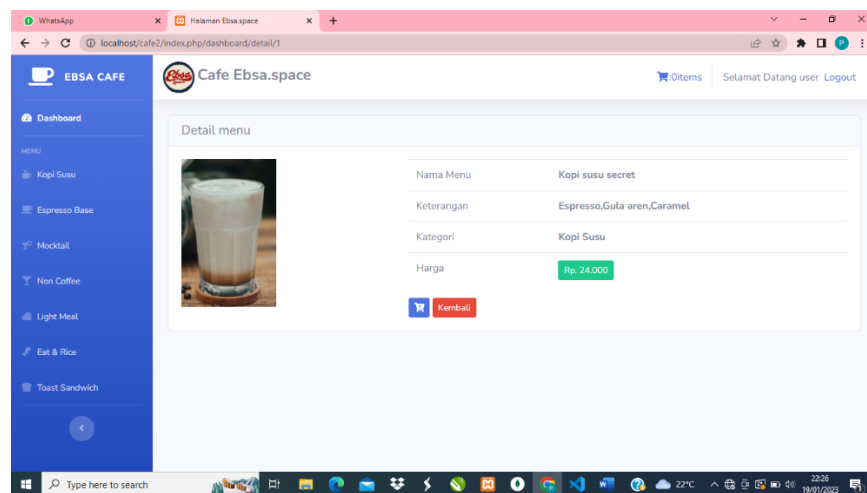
WhatsApp
Halaman Ebsa.space
localhost/cafe2/index.php/dashboard/detail/1

EBSA CAFE
Dashboard
MENU
Kopi Susu
Espresso Base
Mocktail
Non Coffee
Light Meal
Eat & Rice
Toast Sandwich

Ebsa
Cafe Ebsa.space
0items
Selamat Datang user Logout

Detail menu

| | |
|---|---|
| Nama Menu | Kopi susu secret |
| Keterangan | Espresso,Gula aren,Caramel |
| Kategori | Kopi Susu |
| Harga | Rp. 24.000 |

Kembali

Type here to search
22°C
22:26
19/01/2023